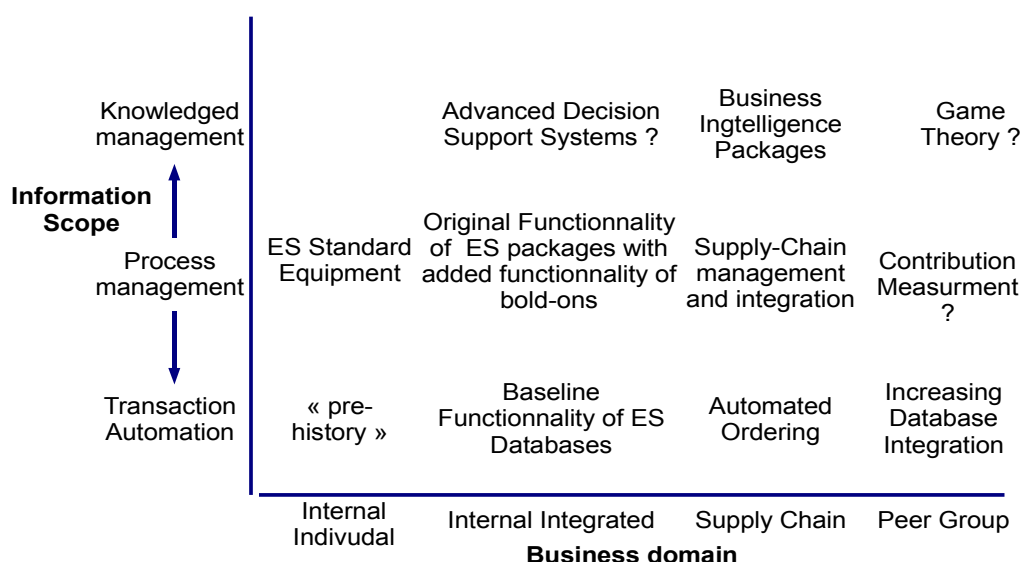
Information Scope

Knowledged management

Process management

Transaction Automation

Advanced Decision Support Systems ?

Business Ingtelligence Packages

Game Theory ?

ES Standard Equipment

Original Functionnality of ES packages with added functionnality of bold-ons

Supply-Chain management and integration

Contribution Measurment ?

« pre-history »

Baseline Functionnality of ES Databases

Automated Ordering

Increasing Database Integration

Internal Indivudal

Internal Integrated

Supply Chain

Peer Group

Business domain